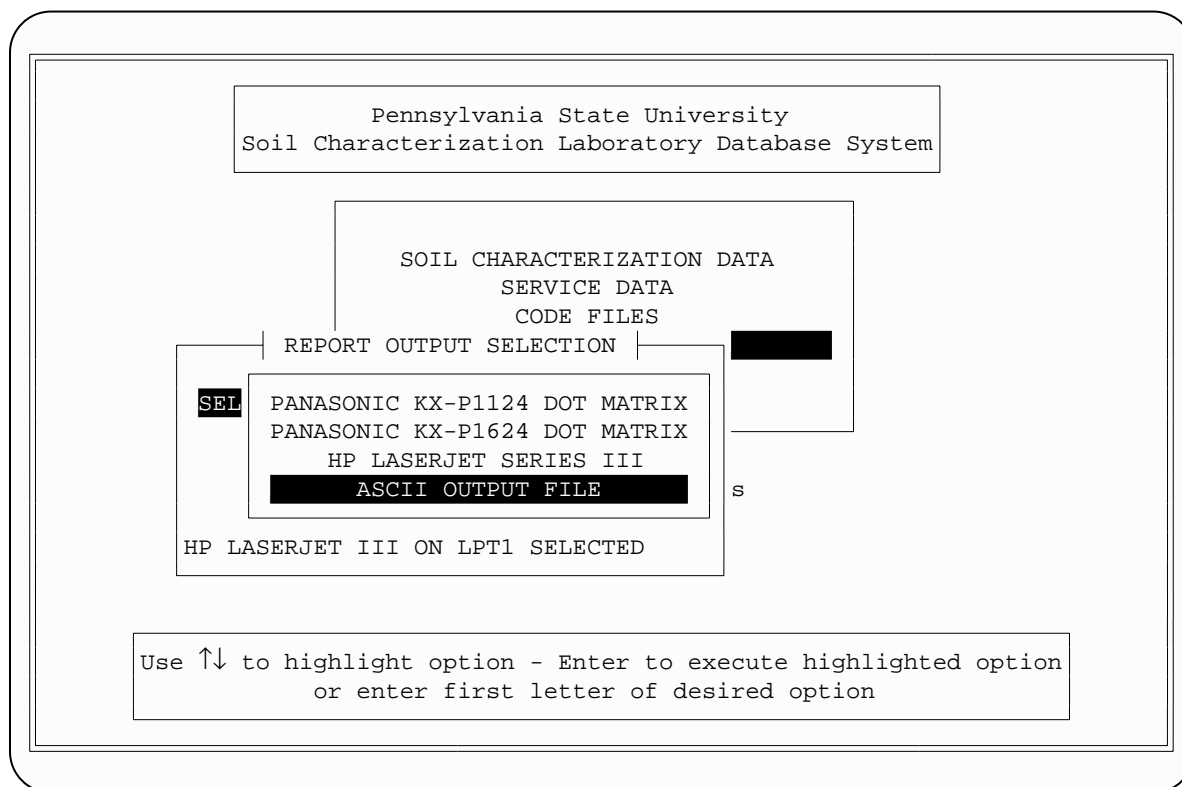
Pennsylvania State University
Soil Characterization Laboratory Database System

SOIL CHARACTERIZATION DATA
SERVICE DATA
CODE FILES

REPORT OUTPUT SELECTION

SEL

PANASONIC KX-P1124 DOT MATRIX
PANASONIC KX-P1624 DOT MATRIX
HP LASERJET SERIES III
ASCII OUTPUT FILE

s

HP LASERJET III ON LPT1 SELECTED

Use ↑↓ to highlight option - Enter to execute highlighted option or enter first letter of desired option